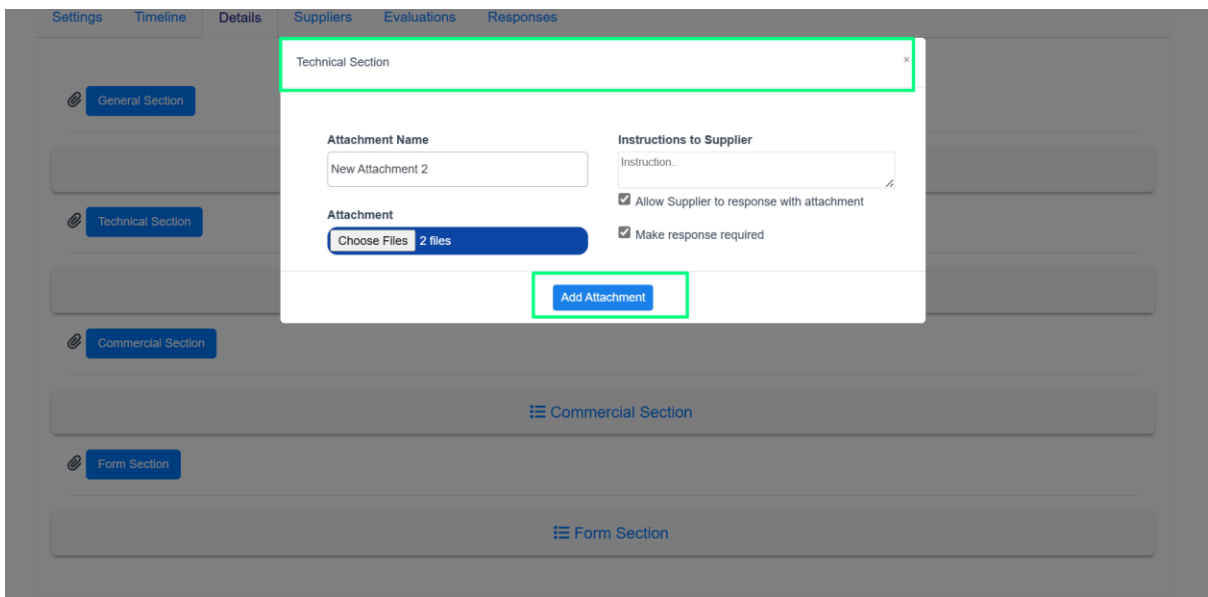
Settings Timeline Details Suppliers Evaluations Responses

General Section

Technical Section

Commercial Section

Commercial Section

Form Section

Form Section

Technical Section ×

Attachment Name
New Attachment 2

Attachment
Choose Files 2 files

Instructions to Supplier
Instruction..

Allow Supplier to response with attachment

Make response required

Add Attachment